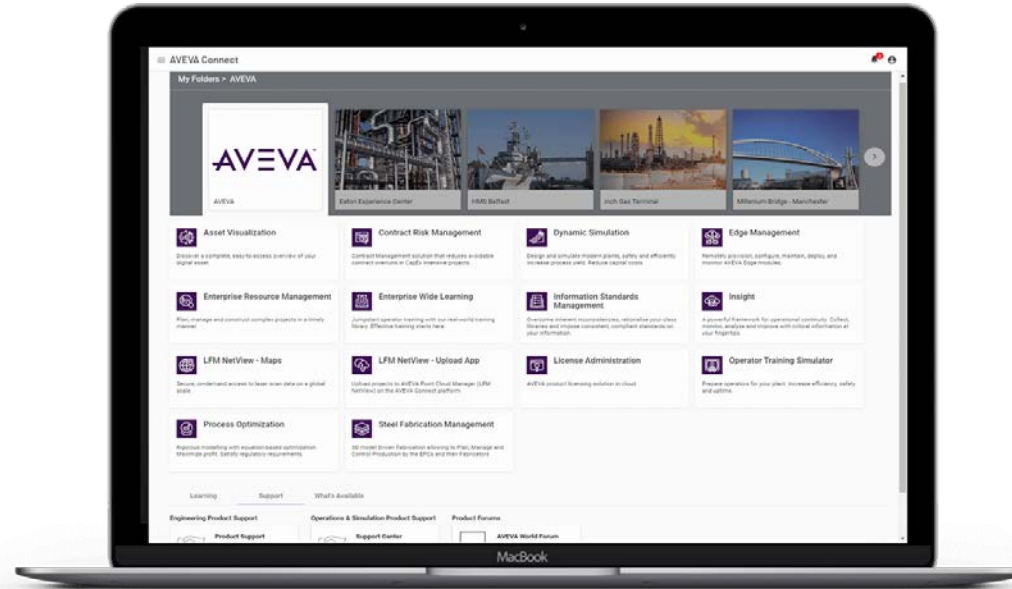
AVEVA Connect

My Folders > AVEVA

AVEVA

AVEVA

Eaton Experience Center

HMS Belfast

Inch Gas Terminal

Millenium Bridge - Manchester

Asset Visualization
Discover a complete, easy to access overview of your digital asset.

Contract Risk Management
Contract Management solution that reduces avoidable contract overruns in CapEx intensive projects.

Dynamic Simulation
Design and simulate modern plants, safely and efficiently increase process yield. Reduce capital costs.

Edge Management
Remotely provision, configure, maintain, deploy, and monitor AVEVA Edge modules.

Enterprise Resource Management
Plan, manage and construct complex projects in a timely manner.

Enterprise Wide Learning
Jumpstart operator training with our real-world training library. Effective training starts here.

Information Standards Management
Overcome inherent inconsistencies, rationalise your class libraries and impose consistent, compliant standards on your information.

Insight
A powerful framework for operational continuity. Collect, monitor, analyse and improve with critical information at your fingertips.

LFM NetView - Maps
Secure, on-demand access to laser scan data on a global scale.

LFM NetView - Upload App
Upload projects to AVEVA Point Cloud Manager (LFM NetView) on the AVEVA Connect platform.

License Administration
AVEVA product licensing solution in cloud.

Operator Training Simulator
Prepare operators for your plant. Increase efficiency, safety and uptime.

Process Optimization
Rigorous modelling with equation-based optimization. Maximize profit. Satisfy regulatory requirements.

Steel Fabrication Management
3D model Driven Fabrication allowing to Plan, Manage and Control Production by the EPCs and their Fabricators

Learning Support What's Available

Engineering Product Support
Product Support

Operations & Simulation Product Support
Support Center

Product Forums
AVEVA World Forum

MacBook